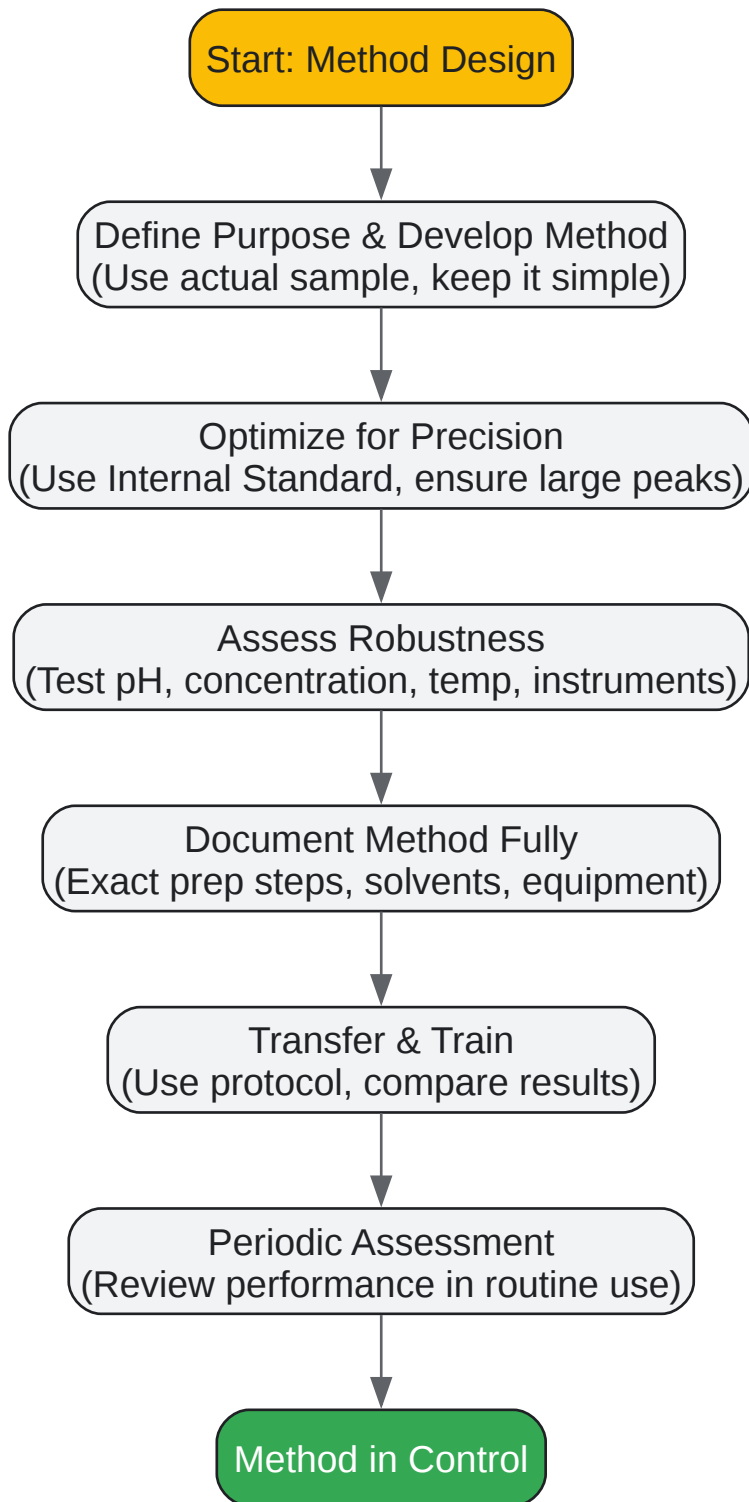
Start: Method Design

Define Purpose & Develop Method
(Use actual sample, keep it simple)

Optimize for Precision
(Use Internal Standard, ensure large peaks)

Assess Robustness
(Test pH, concentration, temp, instruments)

Document Method Fully
(Exact prep steps, solvents, equipment)

Transfer & Train
(Use protocol, compare results)

Periodic Assessment
(Review performance in routine use)

Method in Control